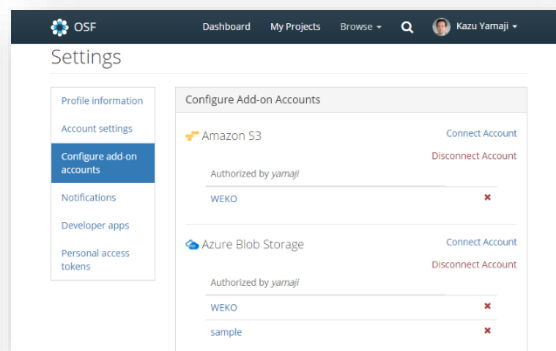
OSF Dashboard My Projects Browse Kazu Yamaji

Settings

Profile information
Account settings
Configure add-on accounts
Notifications
Developer apps
Personal access tokens

Configure Add-on Accounts

Amazon S3
Connect Account
Disconnect Account
Authorized by yamaji
WEKO ✖

Azure Blob Storage
Connect Account
Disconnect Account
Authorized by yamaji
WEKO ✖
sample ✖